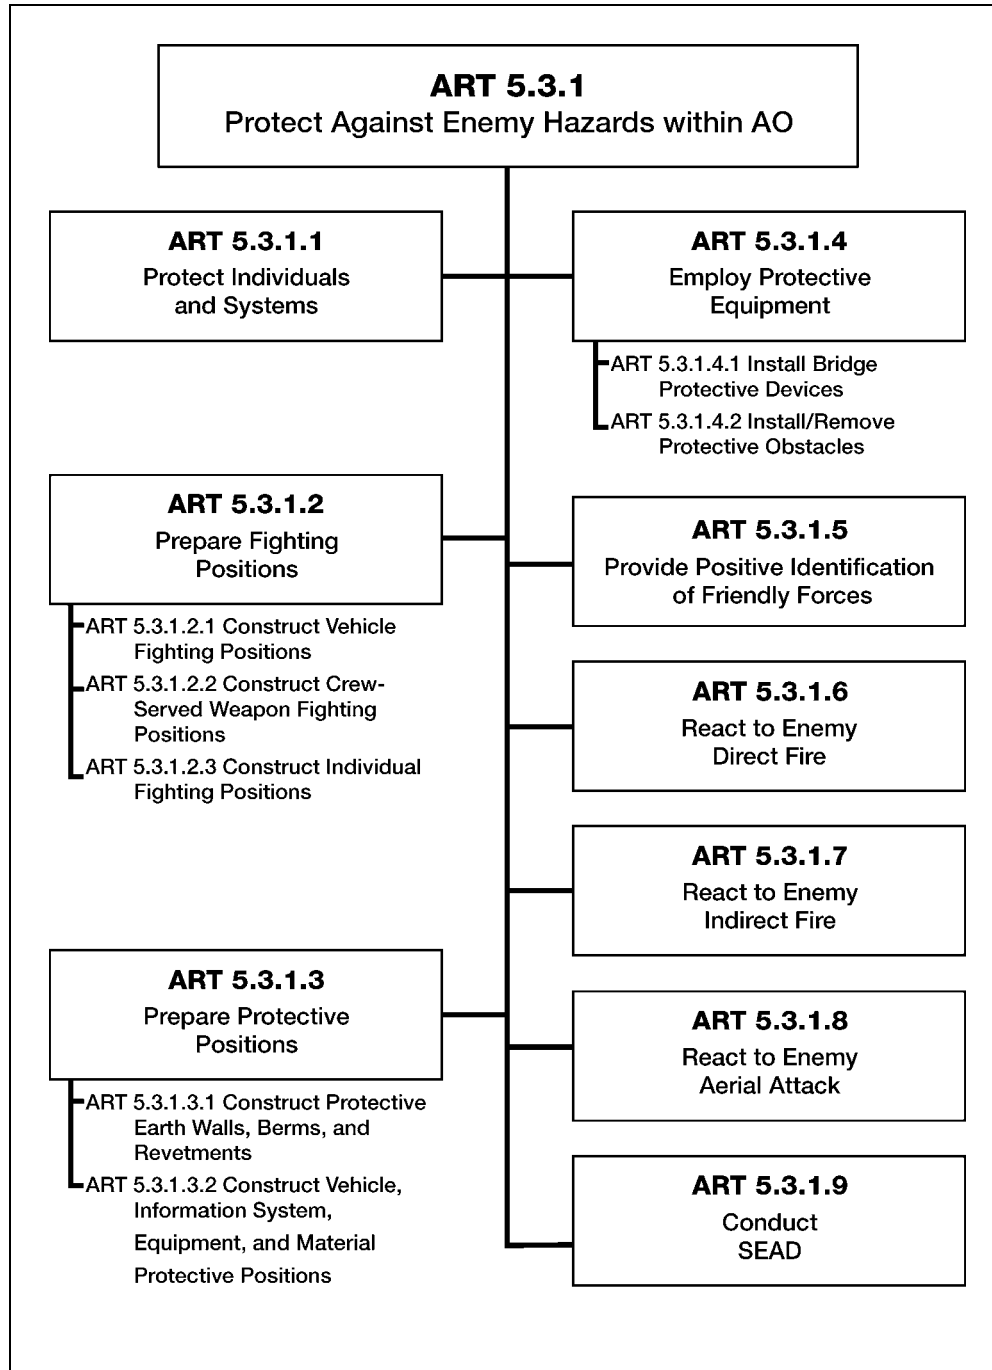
ART 5.3.1
Protect Against Enemy Hazards within AO

ART 5.3.1.1
Protect Individuals and Systems

ART 5.3.1.2
Prepare Fighting Positions

ART 5.3.1.2.1 Construct Vehicle Fighting Positions
ART 5.3.1.2.2 Construct Crew-Served Weapon Fighting Positions
ART 5.3.1.2.3 Construct Individual Fighting Positions

ART 5.3.1.3
Prepare Protective Positions

ART 5.3.1.3.1 Construct Protective Earth Walls, Berms, and Revetments
ART 5.3.1.3.2 Construct Vehicle, Information System, Equipment, and Material Protective Positions

ART 5.3.1.4
Employ Protective Equipment

ART 5.3.1.4.1 Install Bridge Protective Devices
ART 5.3.1.4.2 Install/Remove Protective Obstacles

ART 5.3.1.5
Provide Positive Identification of Friendly Forces

ART 5.3.1.6
React to Enemy Direct Fire

ART 5.3.1.7
React to Enemy Indirect Fire

ART 5.3.1.8
React to Enemy Aerial Attack

ART 5.3.1.9
Conduct SEAD